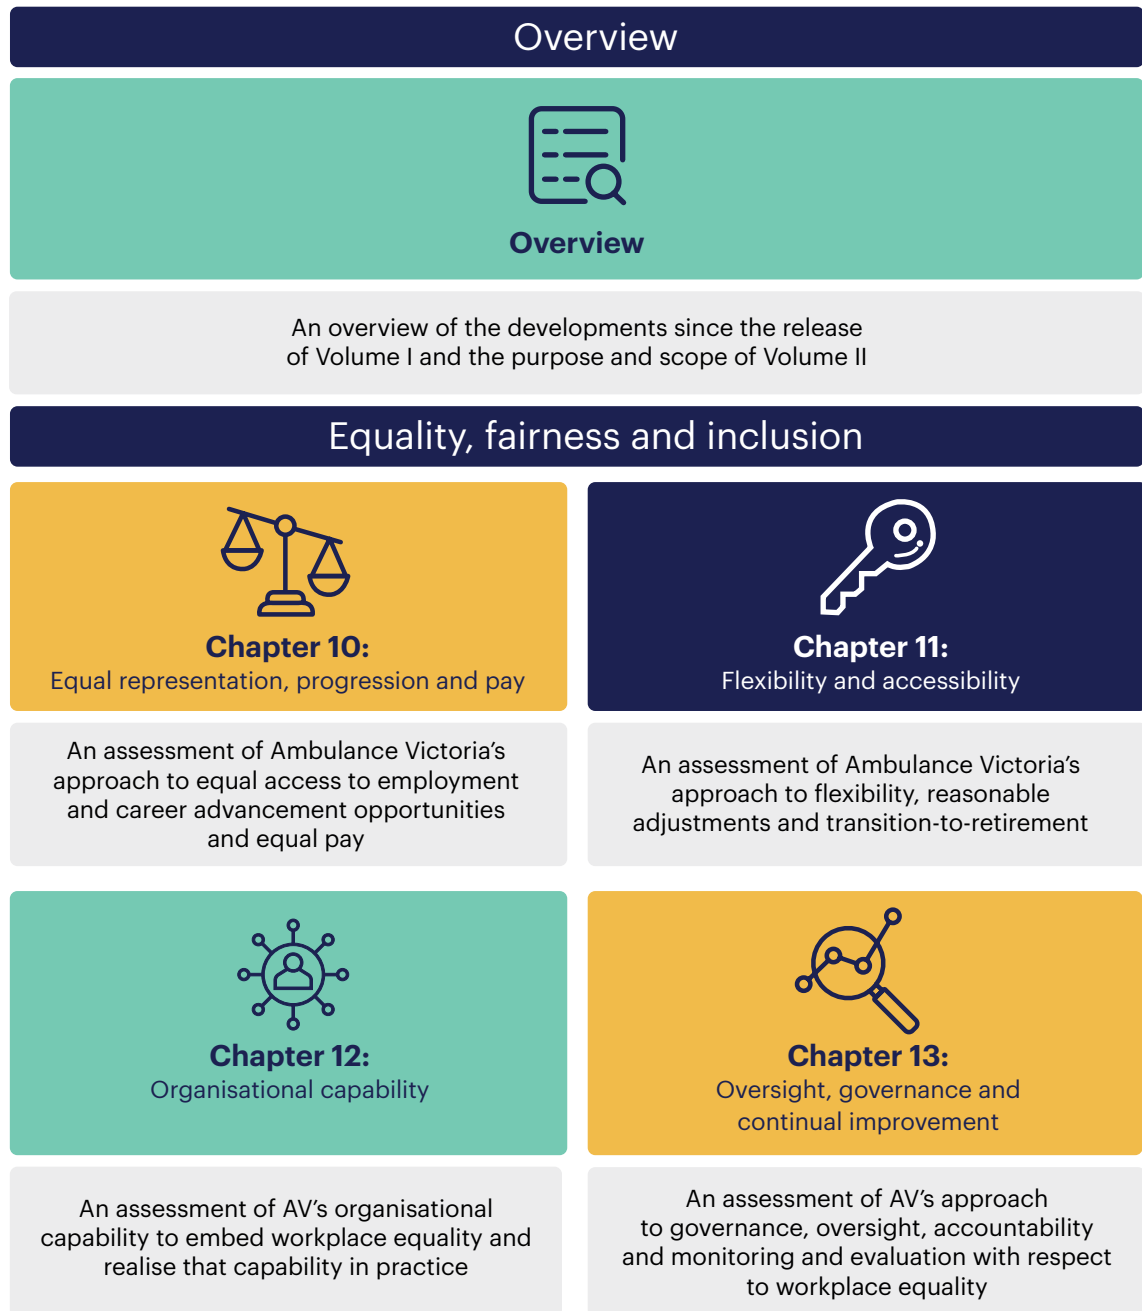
Overview

Overview

An overview of the developments since the release of Volume I and the purpose and scope of Volume II

Equality, fairness and inclusion

Chapter 10:
Equal representation, progression and pay

An assessment of Ambulance Victoria's approach to equal access to employment and career advancement opportunities and equal pay

Chapter 11:
Flexibility and accessibility

An assessment of Ambulance Victoria's approach to flexibility, reasonable adjustments and transition-to-retirement

Chapter 12:
Organisational capability

An assessment of AV's organisational capability to embed workplace equality and realise that capability in practice

Chapter 13:
Oversight, governance and continual improvement

An assessment of AV's approach to governance, oversight, accountability and monitoring and evaluation with respect to workplace equality